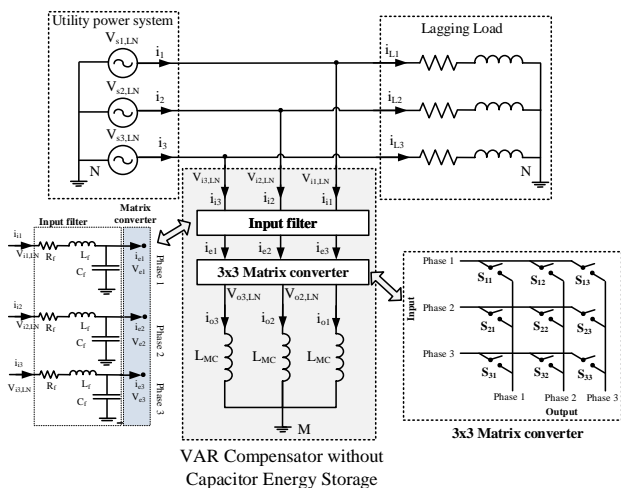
Utility power system

$V_{s1,LN}$

$i_1$

$V_{s2,LN}$

$i_2$

$V_{s3,LN}$

$i_3$

N

Lagging Load

$i_{L1}$

$i_{L2}$

$i_{L3}$

N

$V_{i3,LN}$ $V_{i2,LN}$ $V_{i1,LN}$

$i_{i3}$ $i_{i2}$ $i_{i1}$

Input filter

$i_{e1}$ $i_{e2}$ $i_{e3}$

3x3 Matrix converter

$V_{o3,LN}$ $V_{o2,LN}$

$i_{o3}$ $i_{o2}$ $i_{o1}$

$L_{MC}$ $L_{MC}$ $L_{MC}$

M

VAR Compensator without Capacitor Energy Storage

Input filter

Matrix converter

$i_{i1}$ $V_{i1,LN}$ $R_f$ $L_f$ $C_f$ $i_{e1}$ $V_{e1}$ Phase 1

$i_{i2}$ $V_{i2,LN}$ $R_f$ $L_f$ $C_f$ $i_{e2}$ $V_{e2}$ Phase 2

$i_{i3}$ $V_{i3,LN}$ $R_f$ $L_f$ $C_f$ $i_{e3}$ $V_{e3}$ Phase 3

Input

Phase 1 $S_{11}$ $S_{12}$ $S_{13}$

Phase 2 $S_{21}$ $S_{22}$ $S_{23}$

Phase 3 $S_{31}$ $S_{32}$ $S_{33}$

Phase 1 Phase 2 Phase 3

Output

3x3 Matrix converter